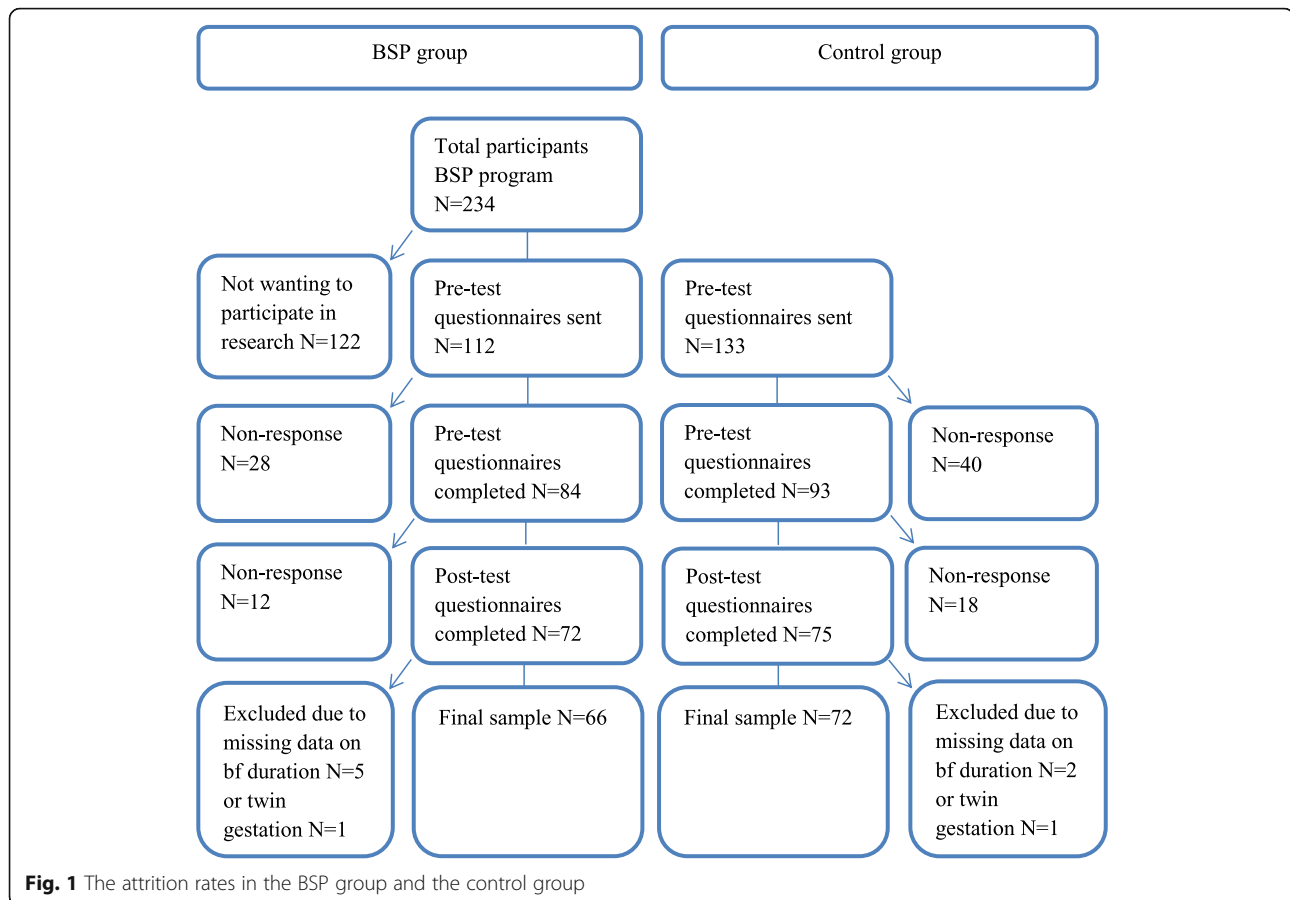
BSP group

Control group

Total participants BSP program N=234

Not wanting to participate in research N=122

Pre-test questionnaires sent N=112

Pre-test questionnaires sent N=133

Non-response N=28

Pre-test questionnaires completed N=84

Pre-test questionnaires completed N=93

Non-response N=40

Non-response N=12

Post-test questionnaires completed N=72

Post-test questionnaires completed N=75

Non-response N=18

Excluded due to missing data on bf duration N=5 or twin gestation N=1

Final sample N=66

Final sample N=72

Excluded due to missing data on bf duration N=2 or twin gestation N=1

**Fig. 1** The attrition rates in the BSP group and the control group